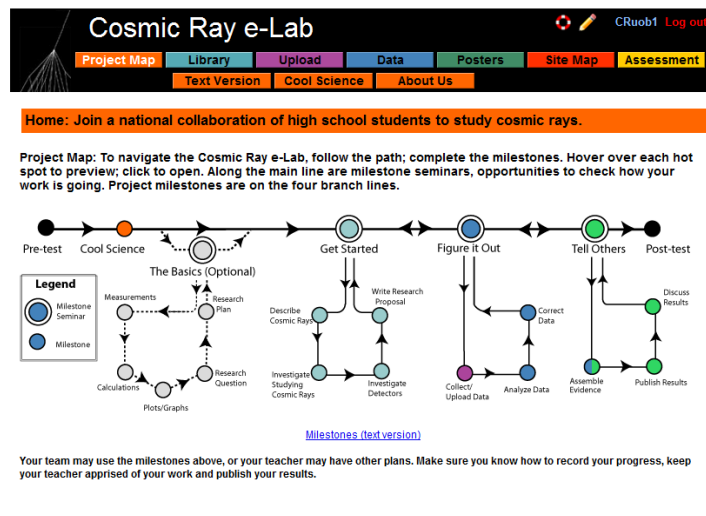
Cosmic Ray e-Lab

CRuob1 Log out

Project Map | Library | Upload | Data | Posters | Site Map | Assessment

Text Version | Cool Science | About Us

Home: Join a national collaboration of high school students to study cosmic rays.

Project Map: To navigate the Cosmic Ray e-Lab, follow the path; complete the milestones. Hover over each hot spot to preview; click to open. Along the main line are milestone seminars, opportunities to check how your work is going. Project milestones are on the four branch lines.

Pre-test
Cool Science
The Basics (Optional)
Get Started
Figure it Out
Tell Others
Post-test

Legend
Milestone Seminar
Milestone

Measurements
Research Plan
Calculations
Plots/Graphs
Research Question

Describe Cosmic Rays
Write Research Proposal
Investigate Studying Cosmic Rays
Investigate Detectors

Correct Data
Collect/ Upload Data
Analyze Data

Discuss Results
Assemble Evidence
Publish Results

Milestones (text version)

Your team may use the milestones above, or your teacher may have other plans. Make sure you know how to record your progress, keep your teacher apprised of your work and publish your results.